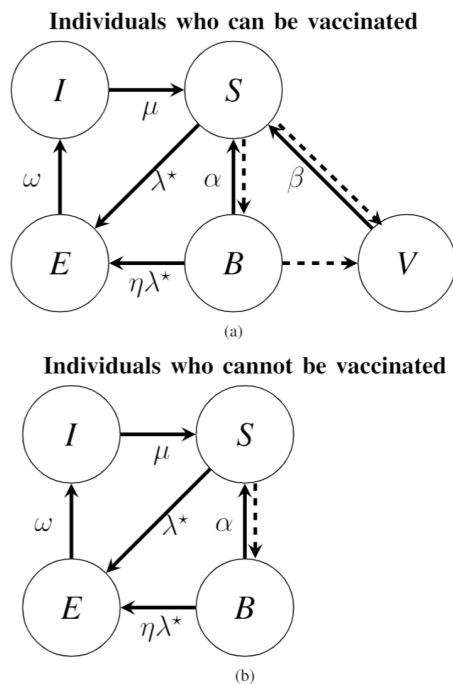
Individuals who can be vaccinated

$I$ $\mu$ $S$ $\omega$ $\lambda^\star$ $\alpha$ $\beta$ $E$ $\eta\lambda^\star$ $B$ $V$

(a)

Individuals who cannot be vaccinated

$I$ $\mu$ $S$ $\omega$ $\lambda^\star$ $\alpha$ $E$ $\eta\lambda^\star$ $B$

(b)